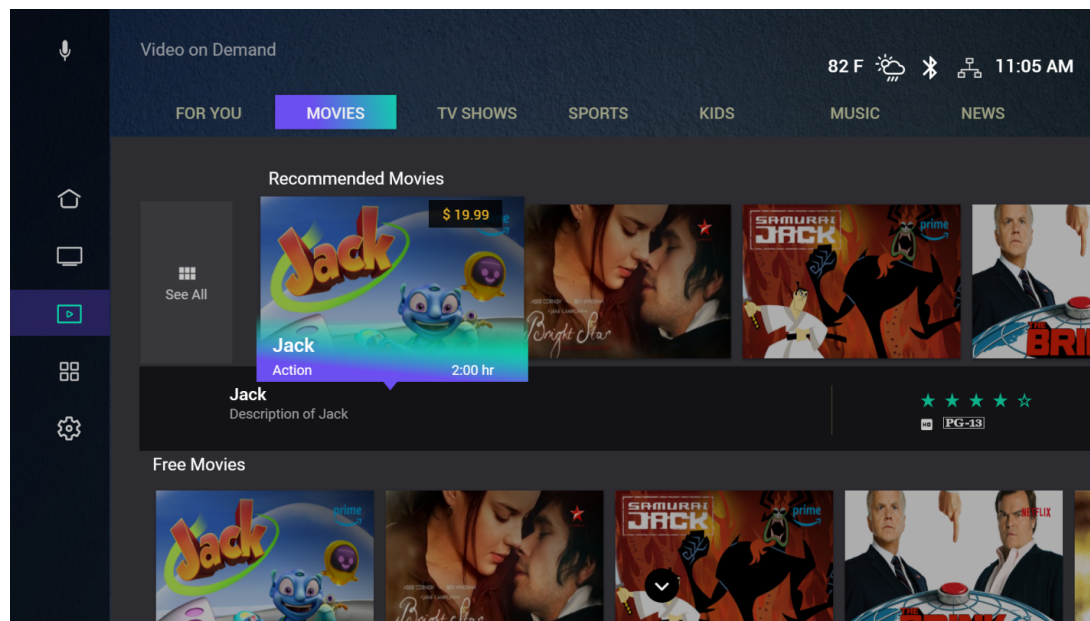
Video on Demand

82 F 11:05 AM

FOR YOU MOVIES TV SHOWS SPORTS KIDS MUSIC NEWS

Recommended Movies

See All

$ 19.99

Jack

Jack
Action 2:00 hr

prime

Bright Star

SAMURAI JACK

prime

THE BRINK

Jack
Description of Jack

★ ★ ★ ★ ☆

HD PG-13

Free Movies

prime

Jack

Bright Star

SAMURAI JACK

prime

NETFLIX

THE BRINK